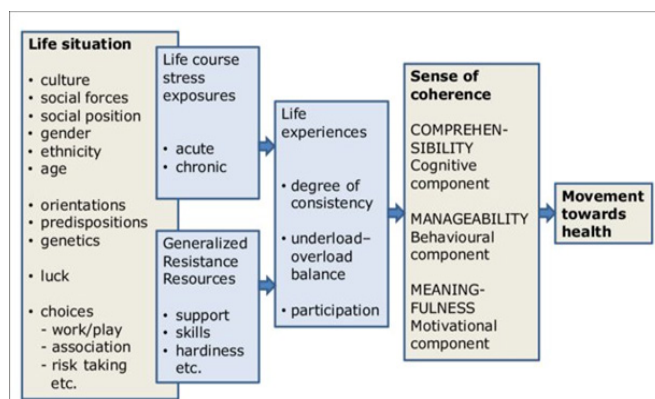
**Life situation**

• culture
• social forces
• social position
• gender
• ethnicity
• age

• orientations
• predispositions
• genetics

• luck

• choices
- work/play
- association
- risk taking
etc.

Life course stress exposures

• acute
• chronic

Generalized Resistance Resources

• support
• skills
• hardiness
etc.

Life experiences

• degree of consistency

• underload–overload balance

• participation

**Sense of coherence**

COMPREHEN-SIBILITY
Cognitive component

MANAGEABILITY
Behavioural component

MEANING-FULNESS
Motivational component

**Movement towards health**